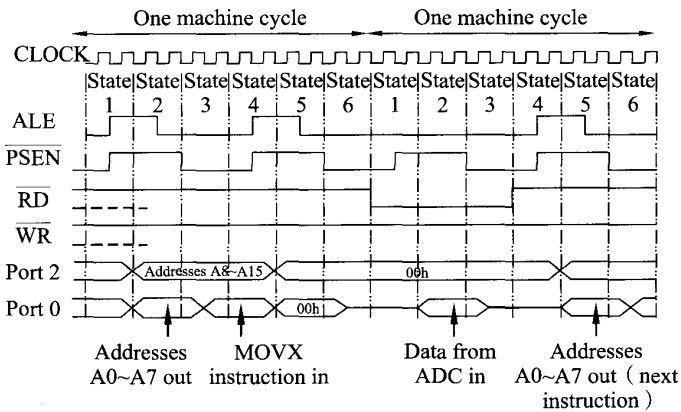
One machine cycle
One machine cycle

CLOCK

State 1 | State 2 | State 3 | State 4 | State 5 | State 6 | State 1 | State 2 | State 3 | State 4 | State 5 | State 6

ALE
$\overline{PSEN}$
$\overline{RD}$
$\overline{WR}$
Port 2
Port 0

Addresses A8~A15
00h
00h

Addresses A0~A7 out
MOVX instruction in
Data from ADC in
Addresses A0~A7 out（next instruction）